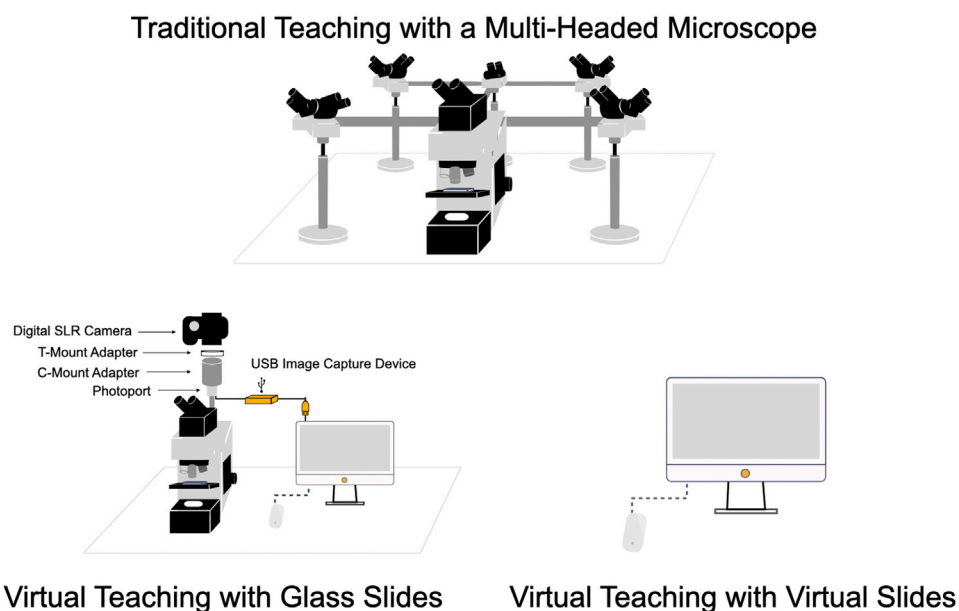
Traditional Teaching with a Multi-Headed Microscope

Digital SLR Camera
T-Mount Adapter
C-Mount Adapter
Photoport
USB Image Capture Device

Virtual Teaching with Glass Slides

Virtual Teaching with Virtual Slides